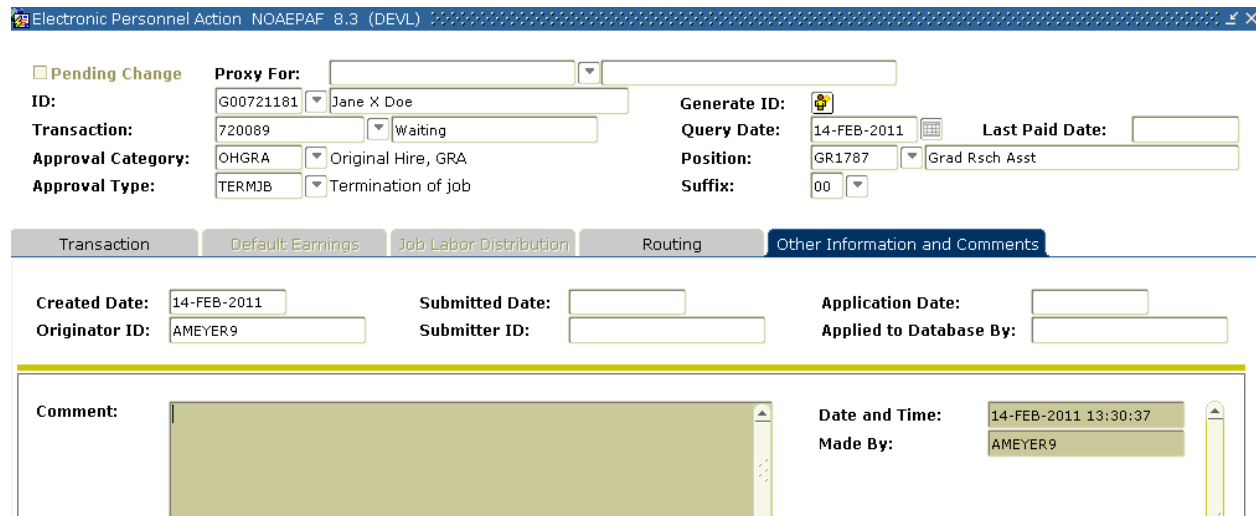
Electronic Personnel Action NOAEPAF 8.3 (DEVL)

Pending Change Proxy For:
ID: G00721181 Jane X Doe Generate ID:
Transaction: 720089 Waiting Query Date: 14-FEB-2011 Last Paid Date:
Approval Category: OHGRA Original Hire, GRA Position: GR1787 Grad Rsch Asst
Approval Type: TERMJB Termination of job Suffix: 00

Transaction | Default Earnings | Job Labor Distribution | Routing | Other Information and Comments

Created Date: 14-FEB-2011 Submitted Date: Application Date:
Originator ID: AMEYER9 Submitter ID: Applied to Database By:

Comment: Date and Time: 14-FEB-2011 13:30:37
Made By: AMEYER9